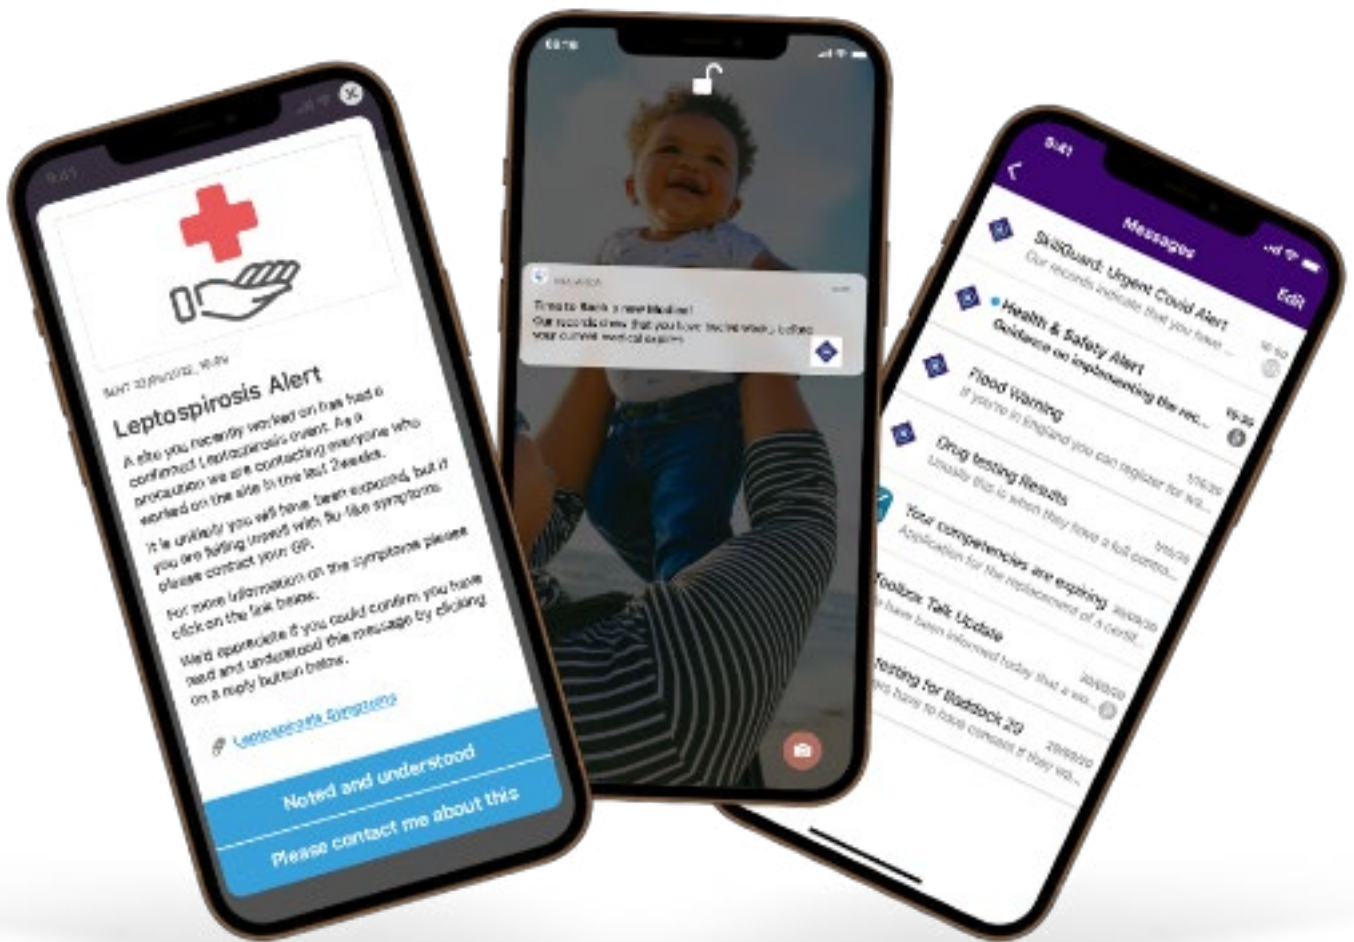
9:41

Leptospirosis Alert

A site you recently worked on has had a confirmed Leptospirosis event. As a precaution we are contacting everyone who worked on the site in the last 2weeks.

It is unlikely you will have been exposed, but if you are feeling unwell with flu-like symptoms please contact your GP.

For more information on the symptoms please click on the link below.

We'd appreciate if you could confirm you have read and understood this message by clicking on a reply button below.

Leptospirosis Symptoms

Noted and understood

Please contact me about this

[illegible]

Time to Book a new Medical
Our records show that you have tested weeks before your current medical expires

9:41

Messages

Edit

SkillGuard: Urgent Covid Alert
Our records indicate that you have...

Health & Safety Alert
Guidance on implementing the rec...

Flood Warning
If you're in England you can register for wa...

Drug testing Results
Usually this is when they have a full contro...

Your competencies are expiring
Application for the replacement of a certif...

Toolbox Talk Update
have been informed today that a wo...

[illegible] for Baddock 20
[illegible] have to have contact if they wo...